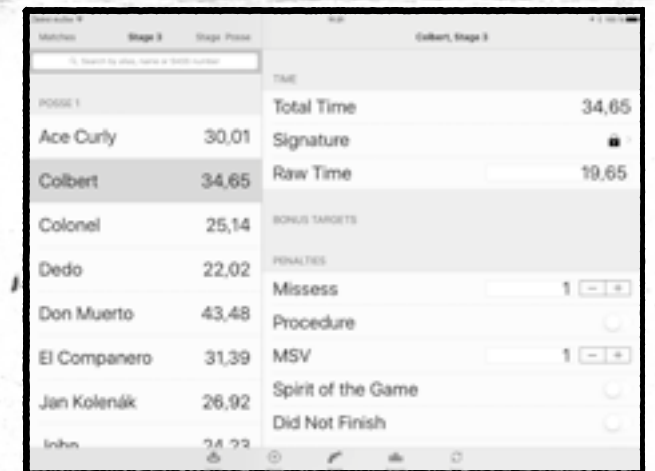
Matches Stage 3 Stage Posse

Colbert, Stage 3

Search by alias, name or SASS number

POSSE 1

| | |
|---|---|
| Ace Curly | 30,01 |
| Colbert | 34,65 |
| Colonel | 25,14 |
| Dedo | 22,02 |
| Don Muerto | 43,48 |
| El Companero | 31,39 |
| Jan Kolenák | 26,92 |
| John | 24,23 |

TIME

Total Time 34,65

Signature

Raw Time 19,65

BONUS TARGETS

PENALTIES

Missess 1 − +

Procedure

MSV 1 − +

Spirit of the Game

Did Not Finish